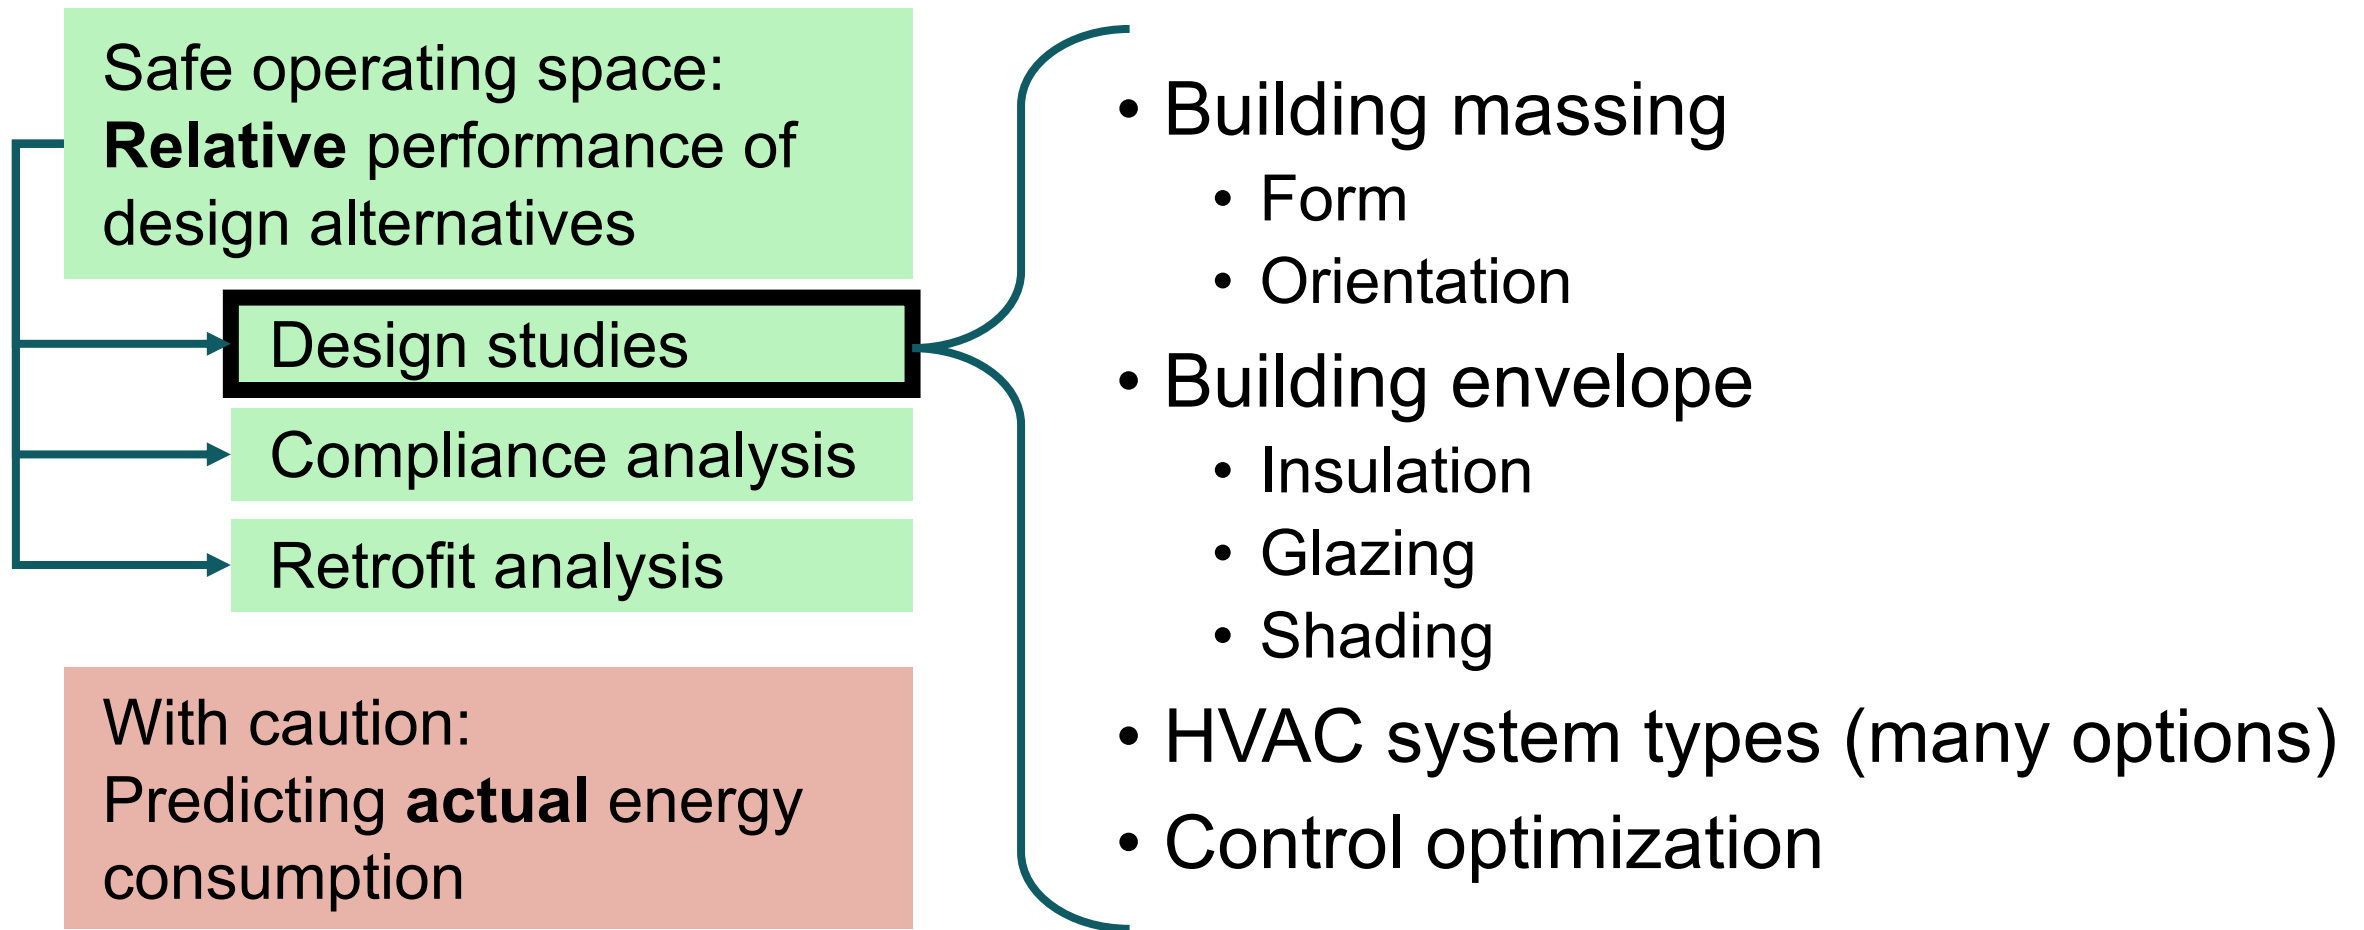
Safe operating space: **Relative** performance of design alternatives

Design studies

Compliance analysis

Retrofit analysis

With caution: Predicting **actual** energy consumption

- Building massing
  - Form
  - Orientation
- Building envelope
  - Insulation
  - Glazing
  - Shading
- HVAC system types (many options)
- Control optimization